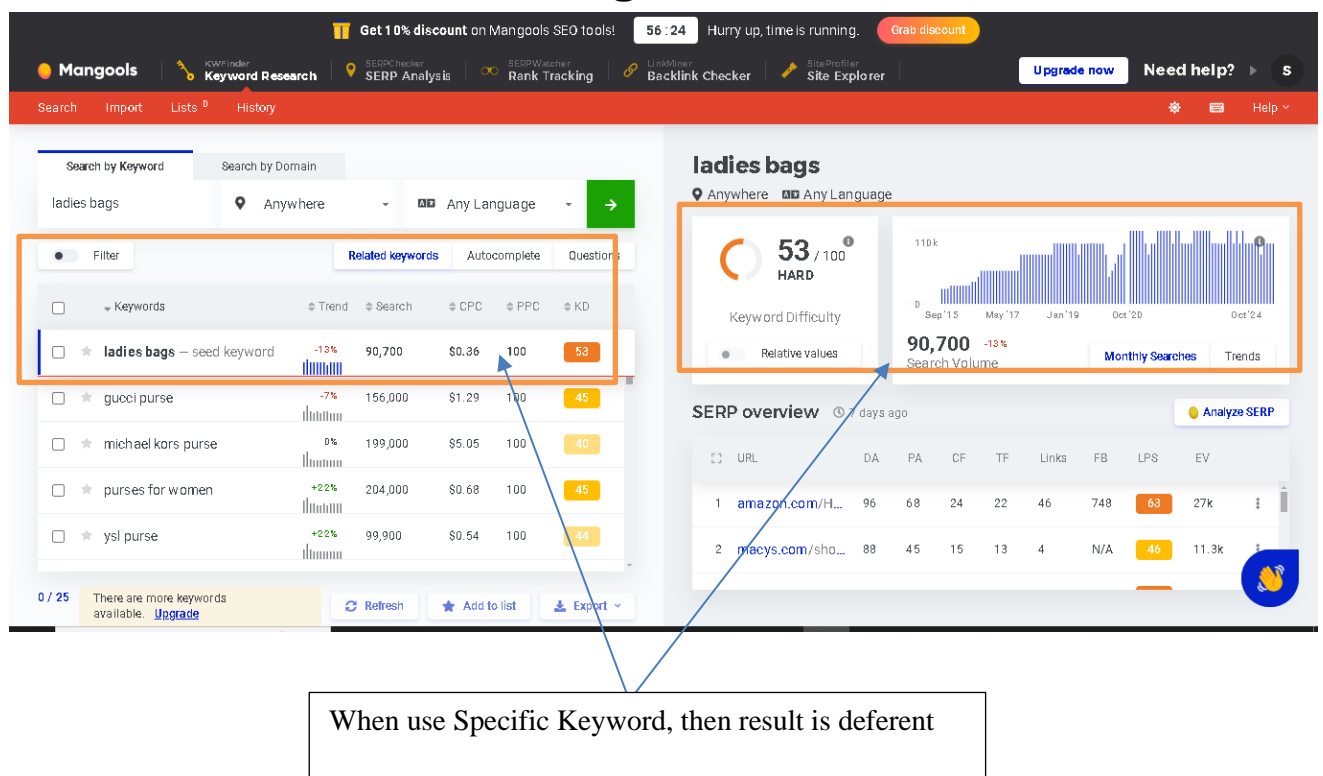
Get 10% discount on Mangools SEO tools! 56 : 24 Hurry up, time is running. Grab discount

Mangools KWFinder Keyword Research SERPChecker SERP Analysis SERPWatcher Rank Tracking LinkMiner Backlink Checker SiteProfiler Site Explorer Upgrade now Need help? S

Search Import Lists 0 History Help

Search by Keyword Search by Domain

ladies bags Anywhere Any Language

Filter Related keywords Autocomplete Questions

| | Keywords | Trend | Search | CPC | PPC | KD |
|---|---|---|---|---|---|---|
| | ladies bags — seed keyword | -13% | 90,700 | $0.36 | 100 | 53 |
| | gucci purse | -7% | 156,000 | $1.29 | 100 | 45 |
| | michael kors purse | 0% | 199,000 | $5.05 | 100 | 40 |
| | purses for women | +22% | 204,000 | $0.68 | 100 | 45 |
| | ysl purse | +22% | 99,900 | $0.54 | 100 | 44 |

0 / 25 There are more keywords available. Upgrade Refresh Add to list Export

ladies bags

Anywhere Any Language

53 / 100 HARD

Keyword Difficulty

Relative values

110k 0 Sep'15 May'17 Jan'19 Oct'20 Oct'24

90,700 -13% Search Volume Monthly Searches Trends

SERP overview 7 days ago Analyze SERP

| | URL | DA | PA | CF | TF | Links | FB | LPS | EV |
|---|---|---|---|---|---|---|---|---|---|
| 1 | amazon.com/H... | 96 | 68 | 24 | 22 | 46 | 748 | 63 | 27k |
| 2 | macys.com/sho... | 88 | 45 | 15 | 13 | 4 | N/A | 46 | 11.3k |

When use Specific Keyword, then result is deferent